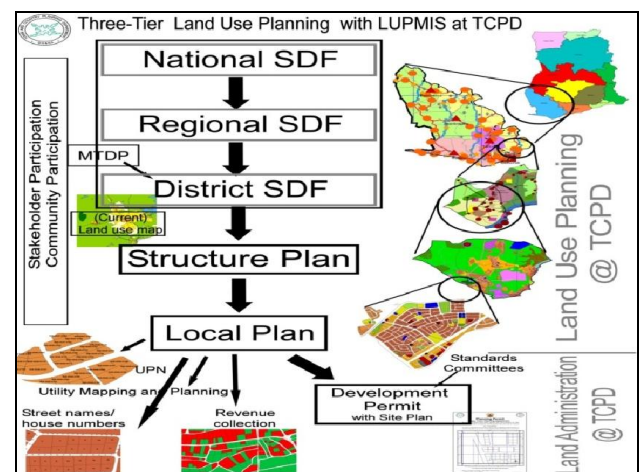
Three-Tier Land Use Planning with LUPMIS at TCPD

National SDF

Regional SDF

MTDP

District SDF

(Current) Land use map

Stakeholder Participation
Community Participation

Structure Plan

Local Plan

UPN
Utility Mapping and Planning

Street names/ house numbers

Revenue collection

Standards Committees

Development Permit
with Site Plan

Land Use Planning @ TCPD

Land Administration @ TCPD